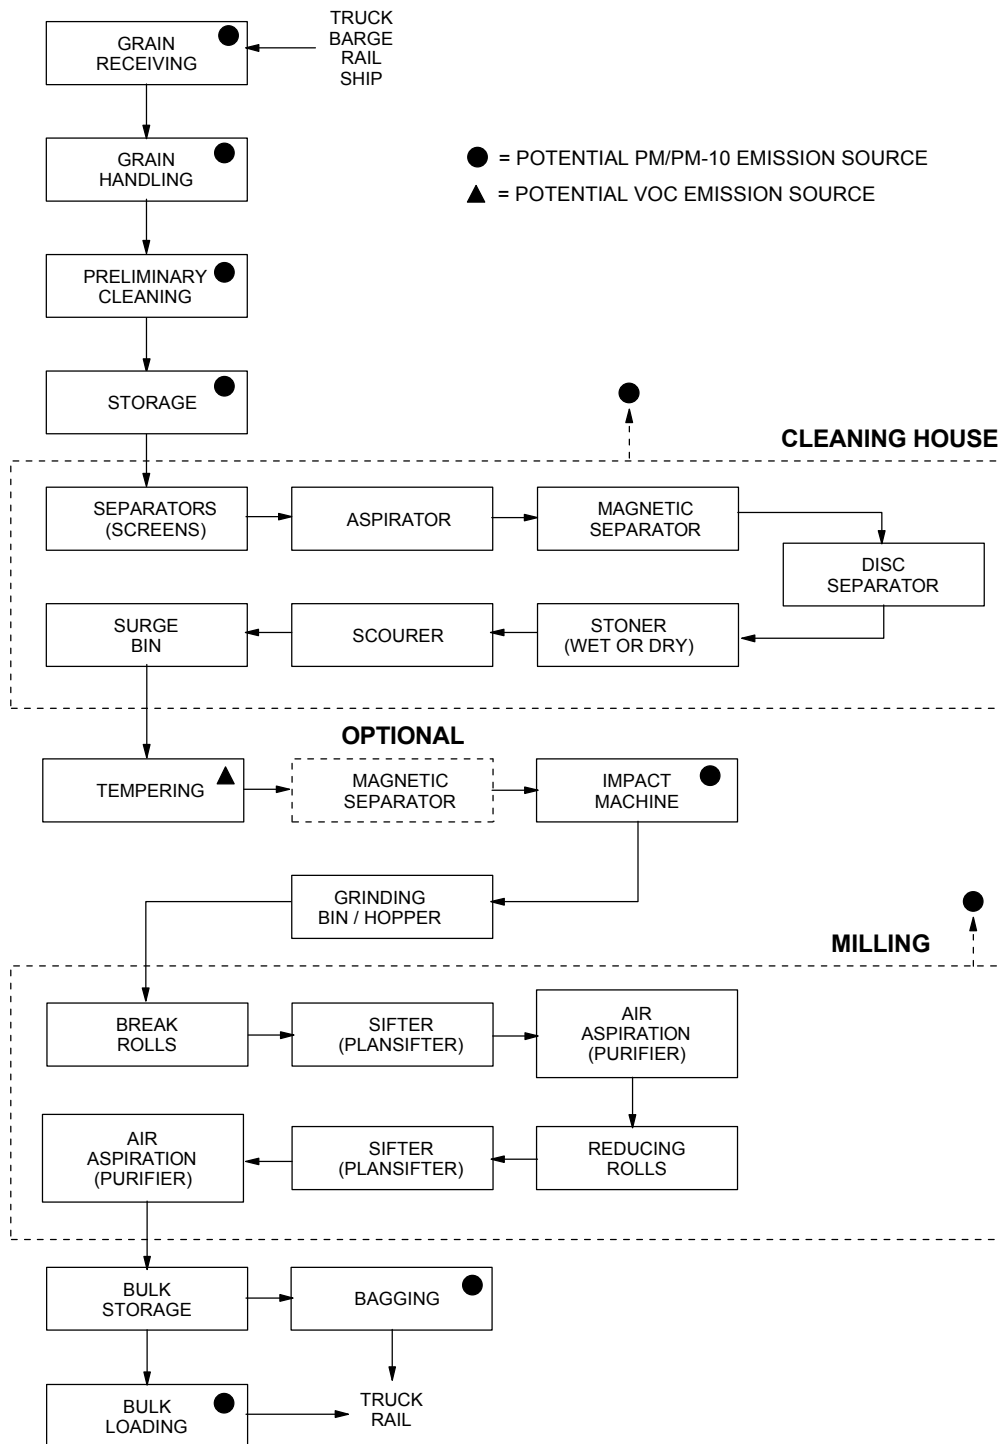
GRAIN RECEIVING

TRUCK
BARGE
RAIL
SHIP

GRAIN HANDLING

= POTENTIAL PM/PM-10 EMISSION SOURCE

= POTENTIAL VOC EMISSION SOURCE

PRELIMINARY CLEANING

STORAGE

CLEANING HOUSE

SEPARATORS (SCREENS)

ASPIRATOR

MAGNETIC SEPARATOR

DISC SEPARATOR

SURGE BIN

SCOURER

STONER (WET OR DRY)

OPTIONAL

TEMPERING

MAGNETIC SEPARATOR

IMPACT MACHINE

GRINDING BIN / HOPPER

MILLING

BREAK ROLLS

SIFTER (PLANSIFTER)

AIR ASPIRATION (PURIFIER)

AIR ASPIRATION (PURIFIER)

SIFTER (PLANSIFTER)

REDUCING ROLLS

BULK STORAGE

BAGGING

BULK LOADING

TRUCK
RAIL